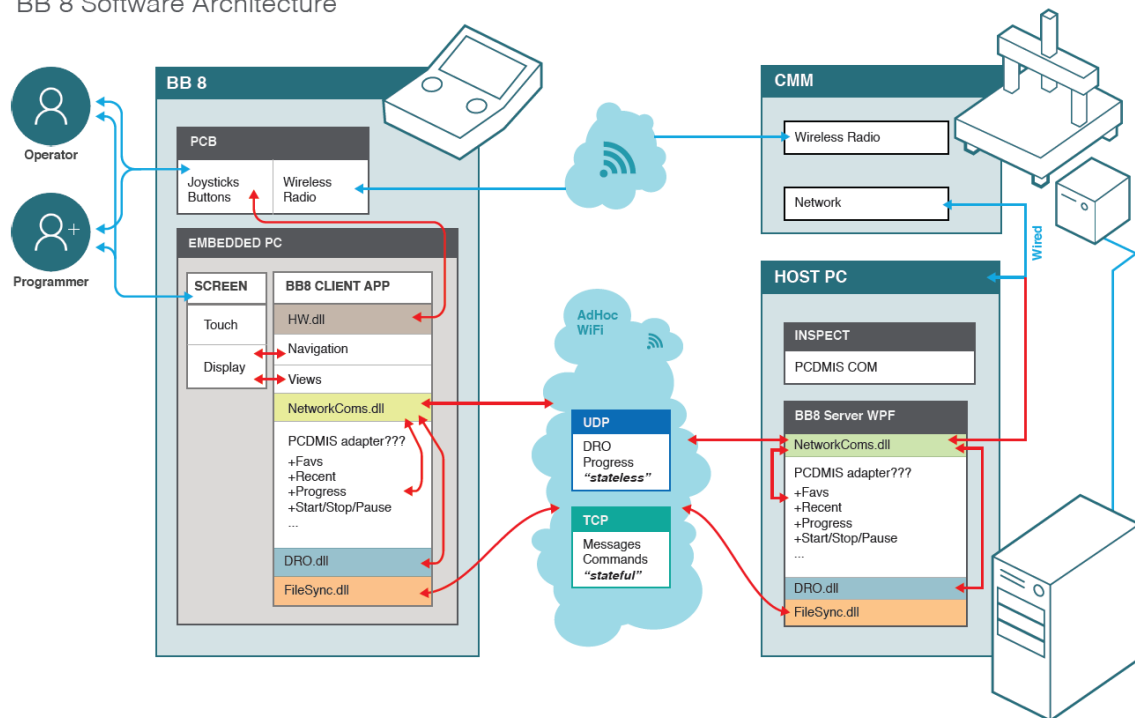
BB 8 Software Architecture

Operator

Programmer

BB 8

PCB

Joysticks Buttons

Wireless Radio

EMBEDDED PC

SCREEN

Touch

Display

BB8 CLIENT APP

HW.dll

Navigation

Views

NetworkComs.dll

PCDMIS adapter???
+Favs
+Recent
+Progress
+Start/Stop/Pause
...

DRO.dll

FileSync.dll

AdHoc WiFi

UDP

DRO
Progress
*"stateless"*

TCP

Messages
Commands
*"stateful"*

CMM

Wireless Radio

Network

Wired

HOST PC

INSPECT

PCDMIS COM

BB8 Server WPF

NetworkComs.dll

PCDMIS adapter???
+Favs
+Recent
+Progress
+Start/Stop/Pause
...

DRO.dll

FileSync.dll